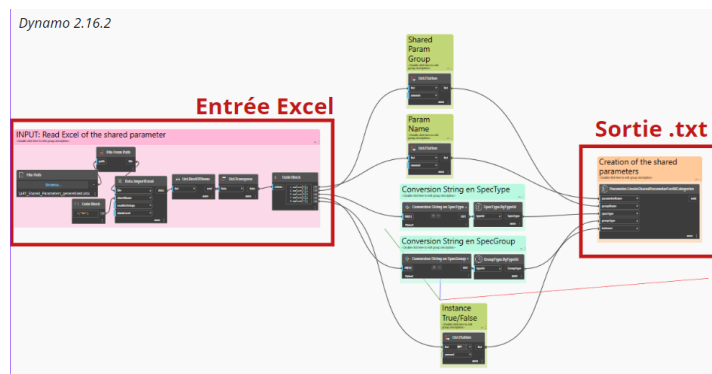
Dynamo 2.16.2

Entrée Excel

INPUT: Read Excel of the shared parameter

File Path

File From Path

Data.ImportExcel

List.FirstItem

List.Transpose

Code Block

Code Block

Shared Param Group

Param Name

Conversion String en SpecType

Conversion String en SpecGroup

Instance True/False

Sortie .txt

Creation of the shared parameters